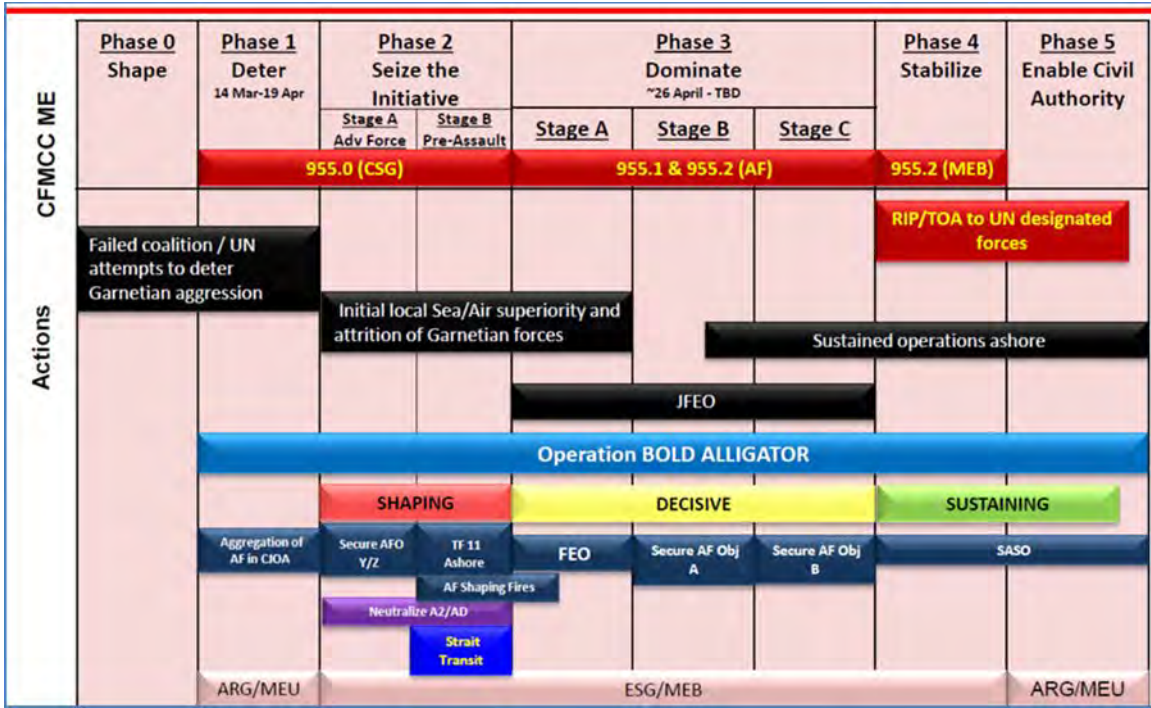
CFMCC ME

| Phase 0 Shape | Phase 1 Deter 14 Mar-19 Apr | Phase 2 Seize the Initiative | | Phase 3 Dominate ~26 April - TBD | | | Phase 4 Stabilize | Phase 5 Enable Civil Authority |
|---|---|---|---|---|---|---|---|---|
| | | Stage A Adv Force | Stage B Pre-Assault | Stage A | Stage B | Stage C | | |

955.0 (CSG)

955.1 & 955.2 (AF)

955.2 (MEB)

Actions

Failed coalition / UN attempts to deter Garnetian aggression

RIP/TOA to UN designated forces

Initial local Sea/Air superiority and attrition of Garnetian forces

Sustained operations ashore

JFEO

Operation BOLD ALLIGATOR

SHAPING

DECISIVE

SUSTAINING

Aggregation of AF in CJOA

Secure AFO Y/Z

TF 11 Ashore

FEO

Secure AF Obj A

Secure AF Obj B

SASO

AF Shaping Fires

Neutralize A2/AD

Strait Transit

ARG/MEU

ESG/MEB

ARG/MEU